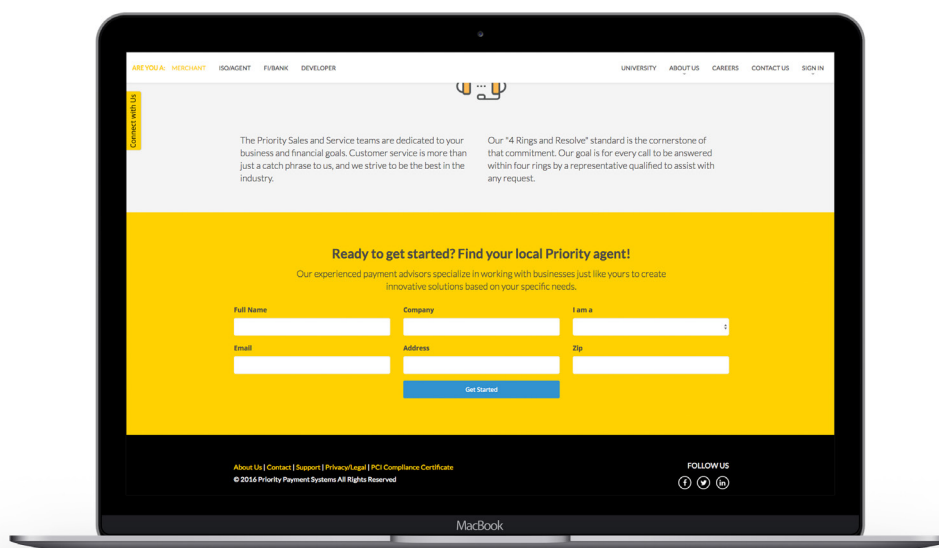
ARE YOU A: MERCHANT ISO/AGENT FI/BANK DEVELOPER

UNIVERSITY ABOUT US CAREERS CONTACT US SIGN IN

Connect with Us

The Priority Sales and Service teams are dedicated to your business and financial goals. Customer service is more than just a catch phrase to us, and we strive to be the best in the industry.

Our "4 Rings and Resolve" standard is the cornerstone of that commitment. Our goal is for every call to be answered within four rings by a representative qualified to assist with any request.

Ready to get started? Find your local Priority agent!

Our experienced payment advisors specialize in working with businesses just like yours to create innovative solutions based on your specific needs.

Full Name

Company

I am a

Email

Address

Zip

Get Started

About Us | Contact | Support | Privacy/Legal | PCI Compliance Certificate

© 2016 Priority Payment Systems All Rights Reserved

FOLLOW US

MacBook